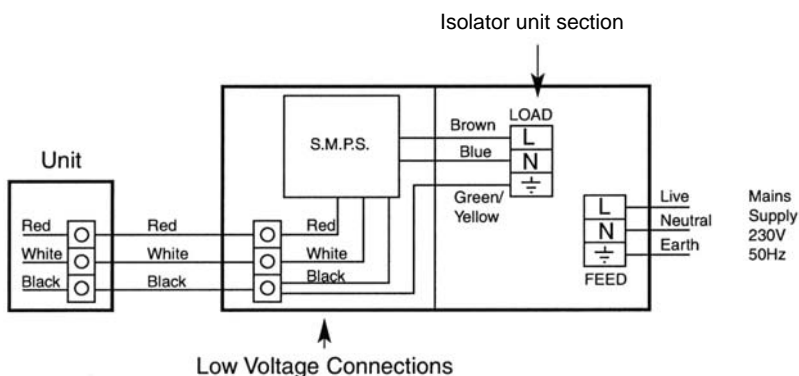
Isolator unit section

Unit

Red
White
Black

Red
White
Black

Red
White
Black

S.M.P.S.

Brown
Blue
Green/ Yellow

LOAD
L
N
$\stackrel{\perp}{=}$

L
N
$\stackrel{\perp}{=}$
FEED

Live
Neutral
Earth

Mains Supply 230V 50Hz

Low Voltage Connections